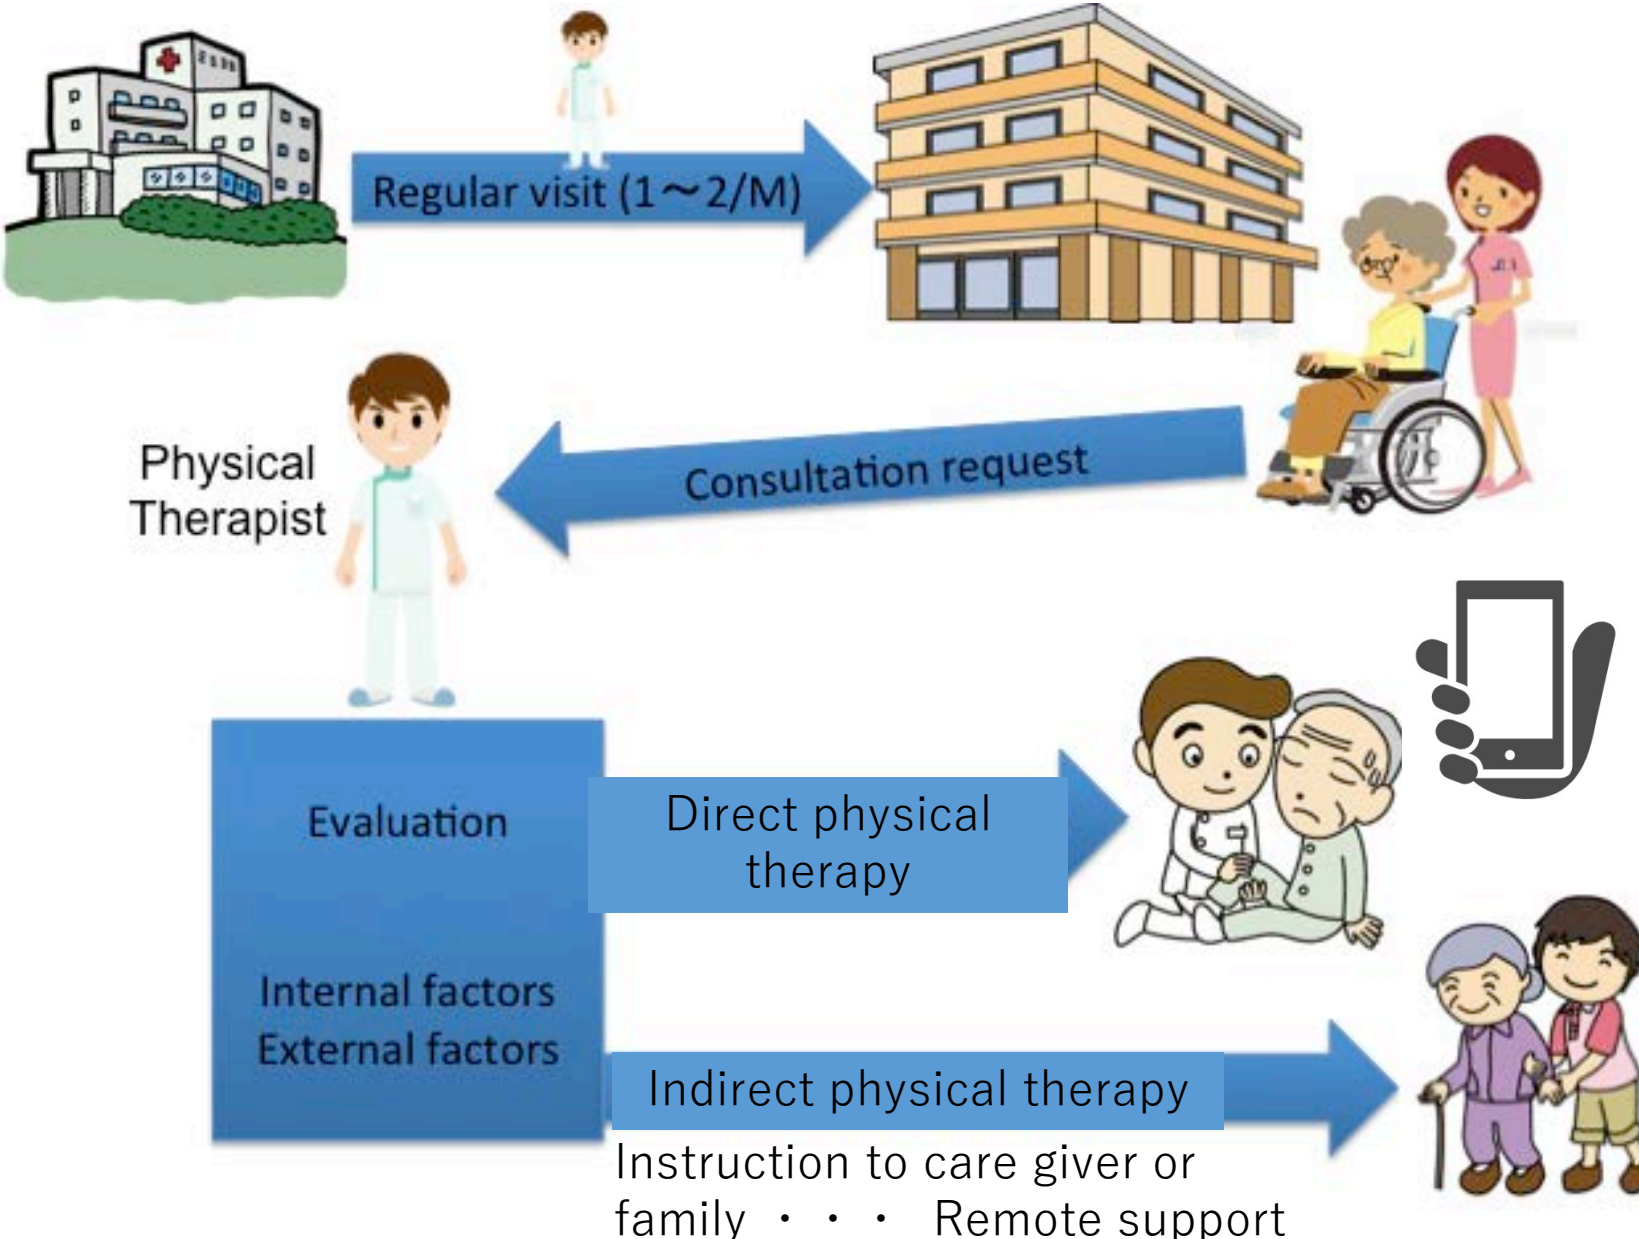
Regular visit (1～2/M)

Physical Therapist

Consultation request

Evaluation

Internal factors
External factors

Direct physical therapy

Indirect physical therapy

Instruction to care giver or family ・・・ Remote support